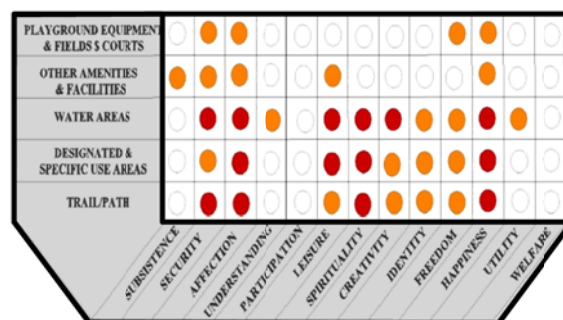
| | | | | | | | | | | | | |
|---|---|---|---|---|---|---|---|---|---|---|---|---|
| PLAYGROUND EQUIPMENT & FIELDS $ COURTS | | | | | | | | | | | | |
| OTHER AMENITIES & FACILITIES | | | | | | | | | | | | |
| WATER AREAS | | | | | | | | | | | | |
| DESIGNATED & SPECIFIC USE AREAS | | | | | | | | | | | | |
| TRAIL/PATH | | | | | | | | | | | | |
| | SUBSISTENCE | SECURITY | AFFECTION | UNDERSTANDING | PARTICIPATION | LEISURE | SPIRITUALITY | CREATIVITY | IDENTITY | FREEDOM | HAPPINESS | UTILITY | WELFARE |